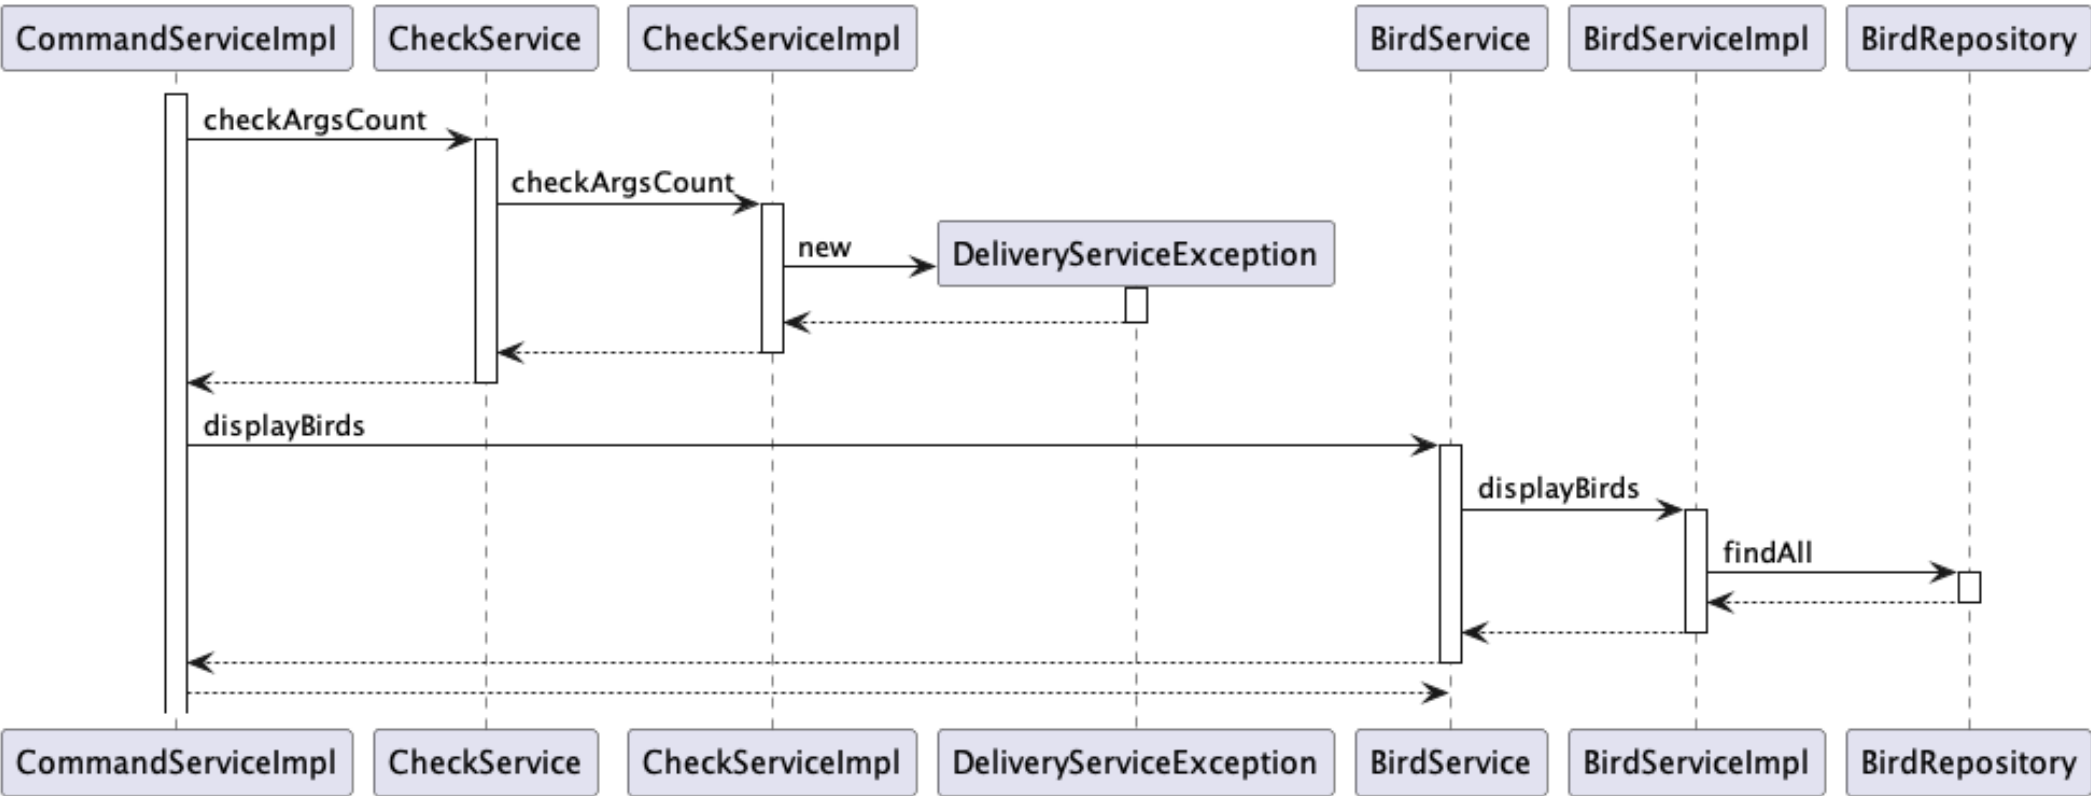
CommandServiceImpl
CheckService
CheckServiceImpl
BirdService
BirdServiceImpl
BirdRepository

checkArgsCount
checkArgsCount
new
DeliveryServiceException
displayBirds
displayBirds
findAll

CommandServiceImpl
CheckService
CheckServiceImpl
DeliveryServiceException
BirdService
BirdServiceImpl
BirdRepository